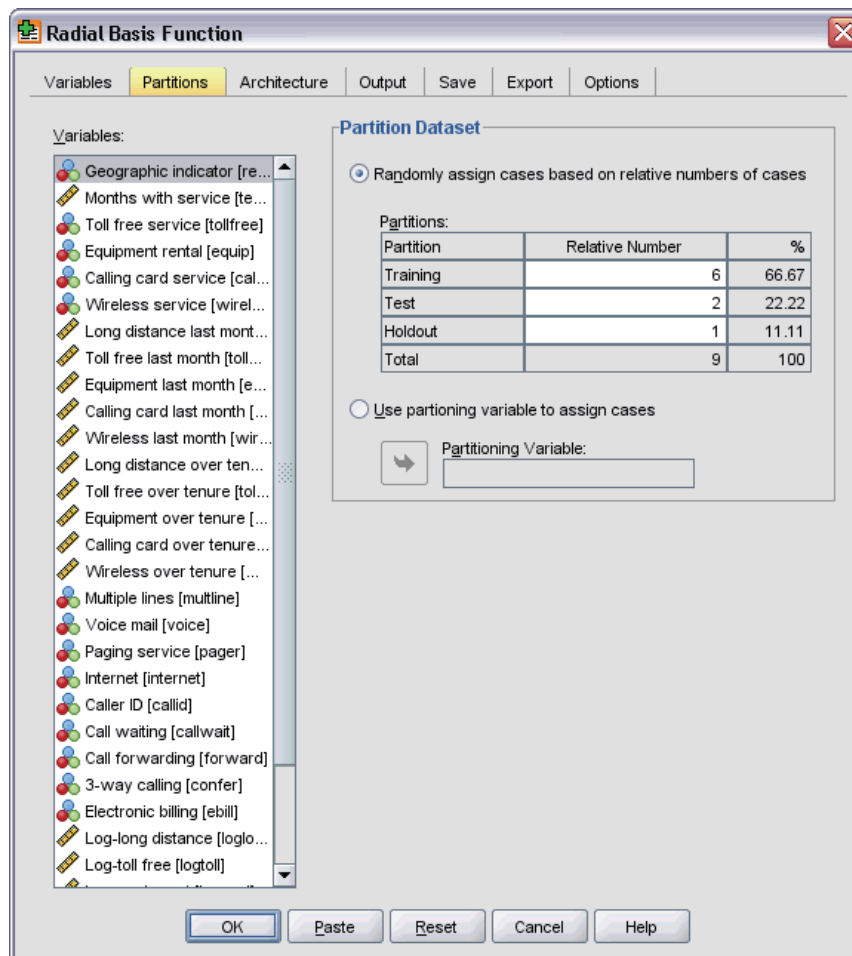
Radial Basis Function

Variables | Partitions | Architecture | Output | Save | Export | Options

Variables:

Geographic indicator [re...
Months with service [te...
Toll free service [tollfree]
Equipment rental [equip]
Calling card service [cal...
Wireless service [wirel...
Long distance last mont...
Toll free last month [toll...
Equipment last month [e...
Calling card last month [...
Wireless last month [wir...
Long distance over ten...
Toll free over tenure [tol...
Equipment over tenure [...
Calling card over tenure...
Wireless over tenure [...
Multiple lines [multline]
Voice mail [voice]
Paging service [pager]
Internet [internet]
Caller ID [callid]
Call waiting [callwait]
Call forwarding [forward]
3-way calling [confer]
Electronic billing [ebill]
Log-long distance [loglo...
Log-toll free [logtoll]

Partition Dataset

Randomly assign cases based on relative numbers of cases

Partitions:

| Partition | Relative Number | % |
|---|---|---|
| Training | 6 | 66.67 |
| Test | 2 | 22.22 |
| Holdout | 1 | 11.11 |
| Total | 9 | 100 |

Use partioning variable to assign cases

Partitioning Variable:

OK | Paste | Reset | Cancel | Help